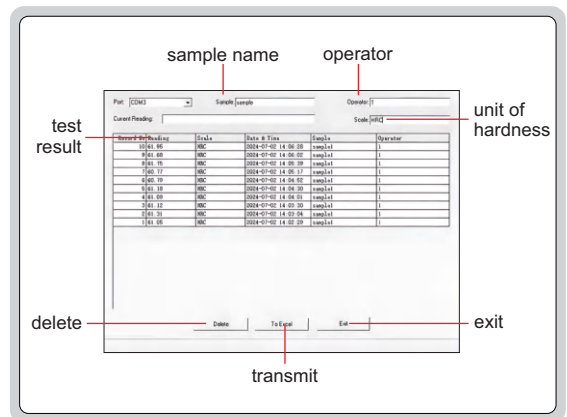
sample name

operator

Port: COM3

Sample: sample

Operator: 1

unit of hardness

Current Reading:

Scale: HRC

test result

| Record No | Reading | Scale | Date & Time | Sample | Operator |
|---|---|---|---|---|---|
| 10 | 61.95 | HRC | 2024-07-02 14:06:28 | sample1 | 1 |
| 9 | 61.68 | HRC | 2024-07-02 14:06:02 | sample1 | 1 |
| 8 | 61.75 | HRC | 2024-07-02 14:05:39 | sample1 | 1 |
| 7 | 60.77 | HRC | 2024-07-02 14:05:17 | sample1 | 1 |
| 6 | 60.70 | HRC | 2024-07-02 14:04:52 | sample1 | 1 |
| 5 | 61.18 | HRC | 2024-07-02 14:04:20 | sample1 | 1 |
| 4 | 61.09 | HRC | 2024-07-02 14:04:01 | sample1 | 1 |
| 3 | 61.12 | HRC | 2024-07-02 14:03:30 | sample1 | 1 |
| 2 | 61.31 | HRC | 2024-07-02 14:03:04 | sample1 | 1 |
| 1 | 61.05 | HRC | 2024-07-02 14:02:39 | sample1 | 1 |

delete

Delete

To Excel

Exit

exit

transmit